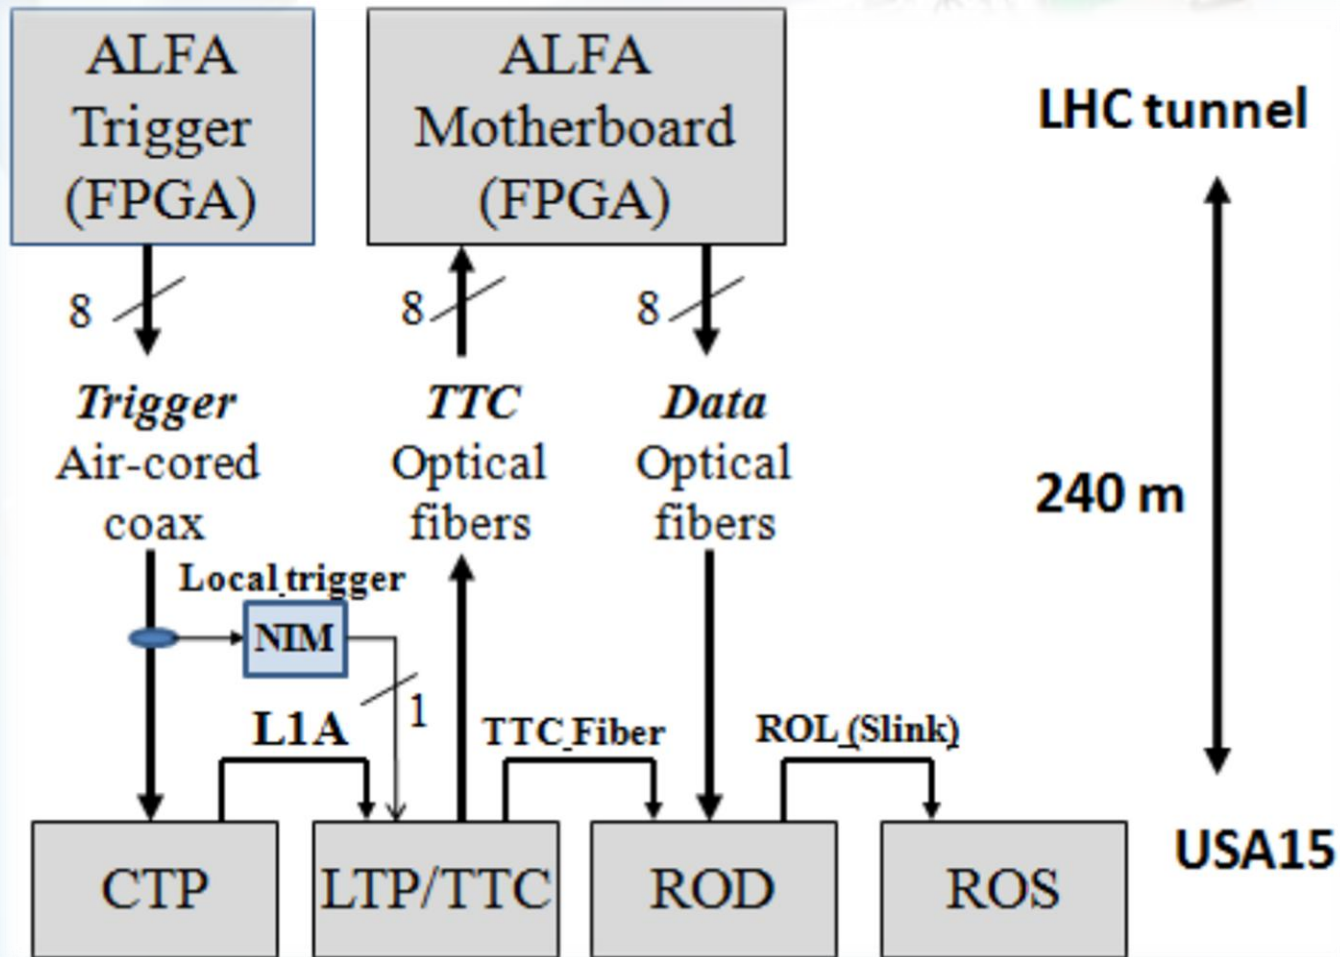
ALFA Trigger (FPGA)

ALFA Motherboard (FPGA)

LHC tunnel

8

8

8

Trigger
Air-cored coax

TTC
Optical fibers

Data
Optical fibers

240 m

Local trigger

NIM

1

L1A

TTC Fiber

ROL (Slink)

CTP

LTP/TTC

ROD

ROS

USA15